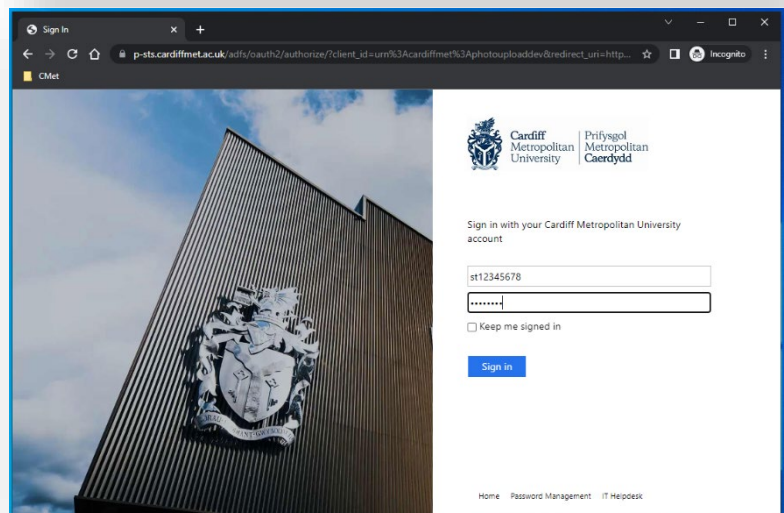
Sign In
×
+
p-sts.cardiffmet.ac.uk/adfs/oauth2/authorize/?client_id=urn%3Acardiffmet%3Aphotouploaddev&redirect_uri=http...
Incognito
CMet

Cardiff Metropolitan University
Prifysgol Metropolitan Caerdydd

Sign in with your Cardiff Metropolitan University account

st12345678
••••••••
Keep me signed in

Sign in

Home Password Management IT Helpdesk